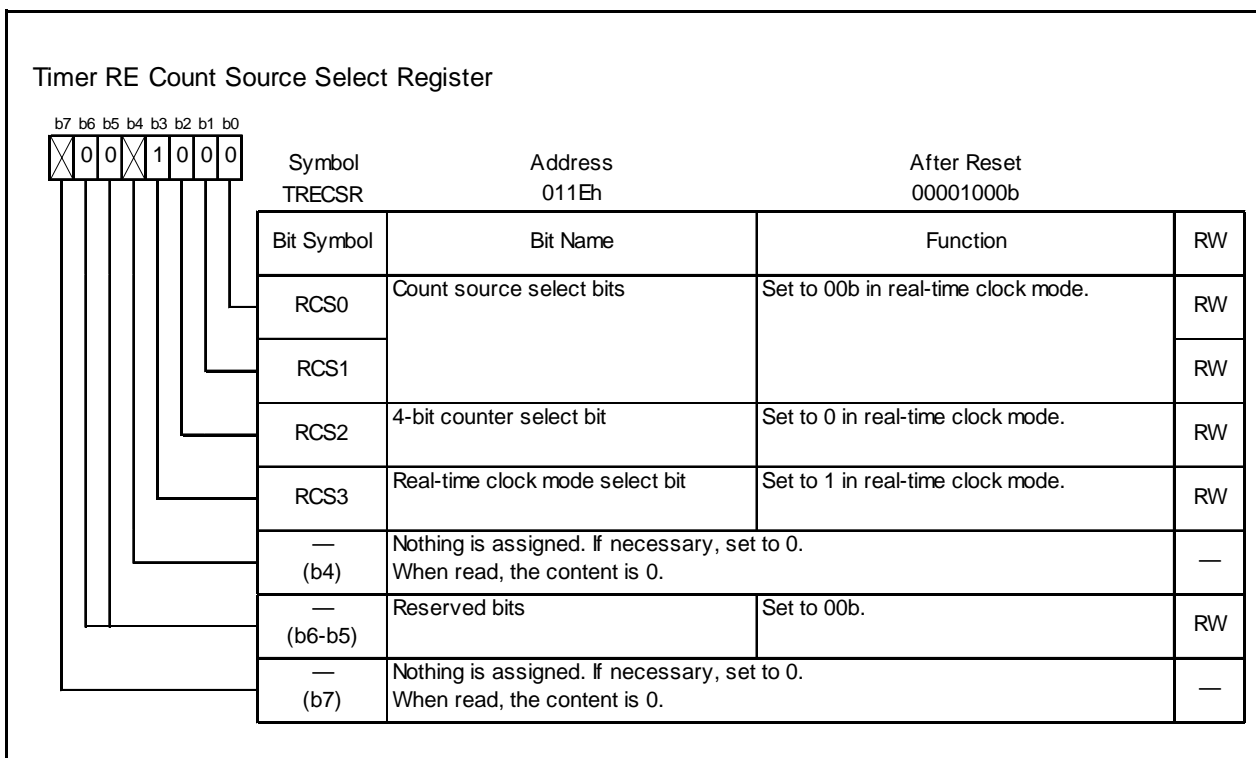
Timer RE Count Source Select Register

b7 b6 b5 b4 b3 b2 b1 b0
0 0 1 0 0 0

| Symbol | Address | After Reset |
|---|---|---|
| TRECSR | 011Eh | 00001000b |

| Bit Symbol | Bit Name | Function | RW |
|---|---|---|---|
| RCS0 | Count source select bits | Set to 00b in real-time clock mode. | RW |
| RCS1 | | | RW |
| RCS2 | 4-bit counter select bit | Set to 0 in real-time clock mode. | RW |
| RCS3 | Real-time clock mode select bit | Set to 1 in real-time clock mode. | RW |
| — (b4) | Nothing is assigned. If necessary, set to 0. When read, the content is 0. | | — |
| — (b6-b5) | Reserved bits | Set to 00b. | RW |
| — (b7) | Nothing is assigned. If necessary, set to 0. When read, the content is 0. | | — |